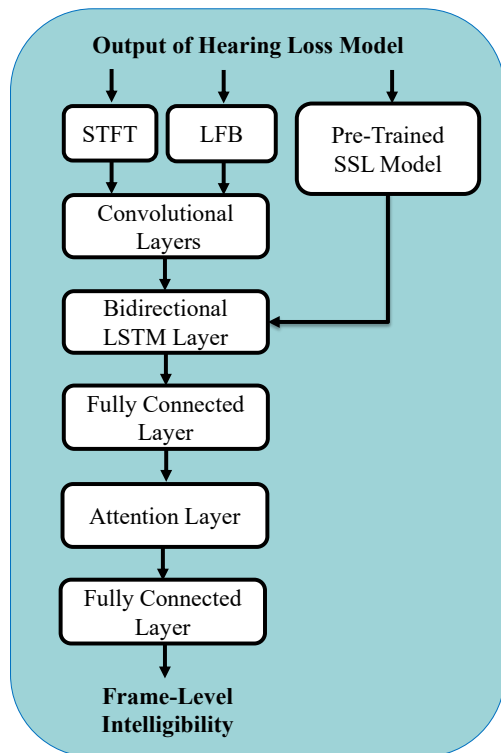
Output of Hearing Loss Model

STFT

LFB

Pre-Trained SSL Model

Convolutional Layers

Bidirectional LSTM Layer

Fully Connected Layer

Attention Layer

Fully Connected Layer

Frame-Level Intelligibility